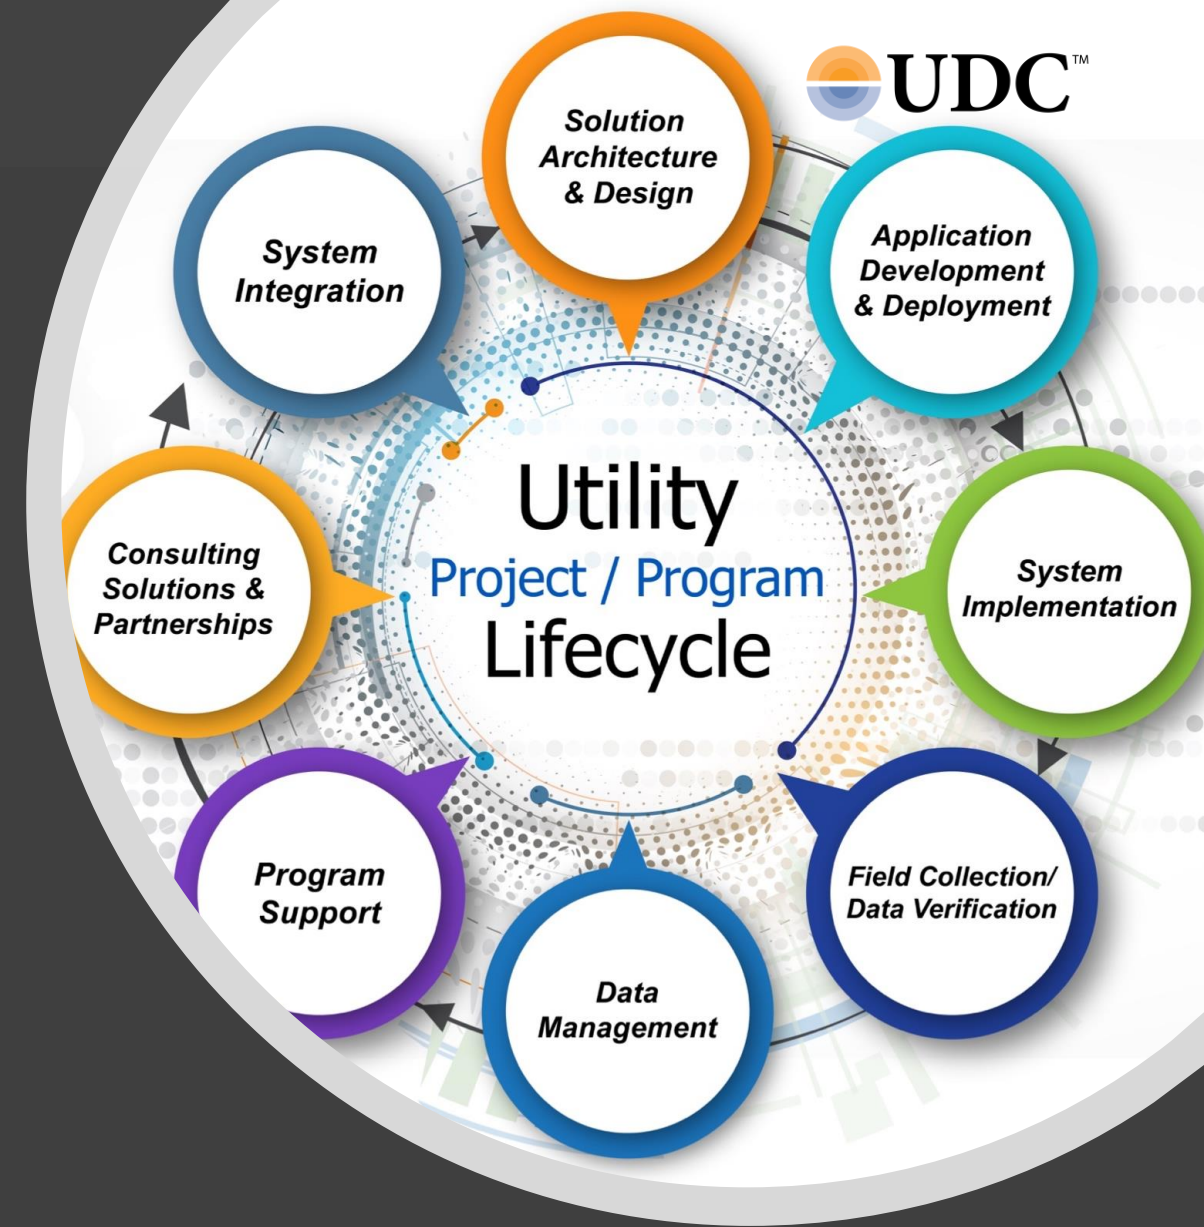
UDC™

Solution Architecture & Design

Application Development & Deployment

System Implementation

Field Collection/ Data Verification

Data Management

Program Support

Consulting Solutions & Partnerships

System Integration

Utility
Project / Program
Lifecycle